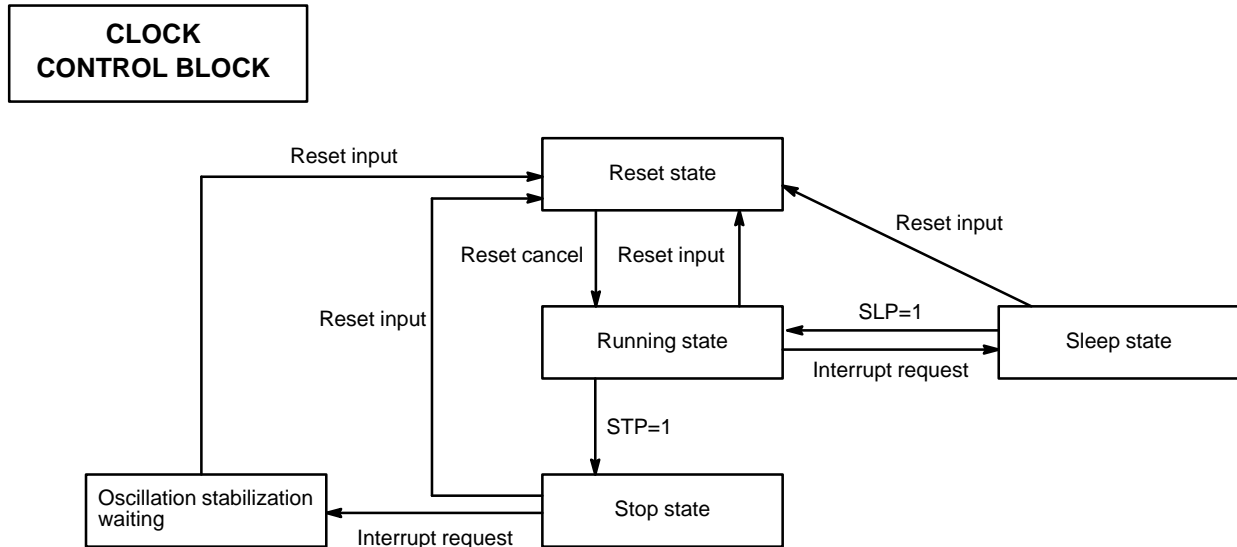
CLOCK
CONTROL BLOCK

Reset input

Reset state

Reset input

Reset cancel

Reset input

Reset input

SLP=1

Running state

Sleep state

Interrupt request

STP=1

Oscillation stabilization waiting

Stop state

Interrupt request